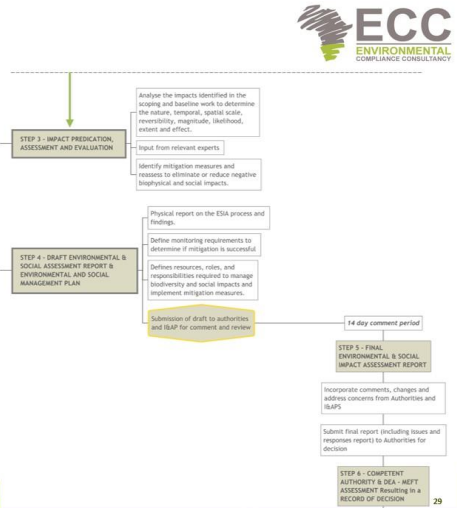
ECC
ENVIRONMENTAL
COMPLIANCE CONSULTANCY

STEP 3 - IMPACT PREDICATION, ASSESSMENT AND EVALUATION

Analyse the impacts identified in the scoping and baseline work to determine the nature, temporal, spatial scale, reversibility, magnitude, likelihood, extent and effect.

Input from relevant experts

Identify mitigation measures and reassess to eliminate or reduce negative biophysical and social impacts.

STEP 4 - DRAFT ENVIRONMENTAL & SOCIAL ASSESSMENT REPORT & ENVIRONMENTAL AND SOCIAL MANAGEMENT PLAN

Physical report on the ESIA process and findings.

Define monitoring requirements to determine if mitigation is successful

Defines resources, roles, and responsibilities required to manage biodiversity and social impacts and implement mitigation measures.

Submission of draft to authorities and I&AP for comment and review

14 day comment period

STEP 5 - FINAL ENVIRONMENTAL & SOCIAL IMPACT ASSESSMENT REPORT

Incorporate comments, changes and address concerns from Authorities and I&APS

Submit final report (including issues and responses report) to Authorities for decision

STEP 6 - COMPETENT AUTHORITY & DEA - MEFT ASSESSMENT Resulting in a RECORD OF DECISION

29